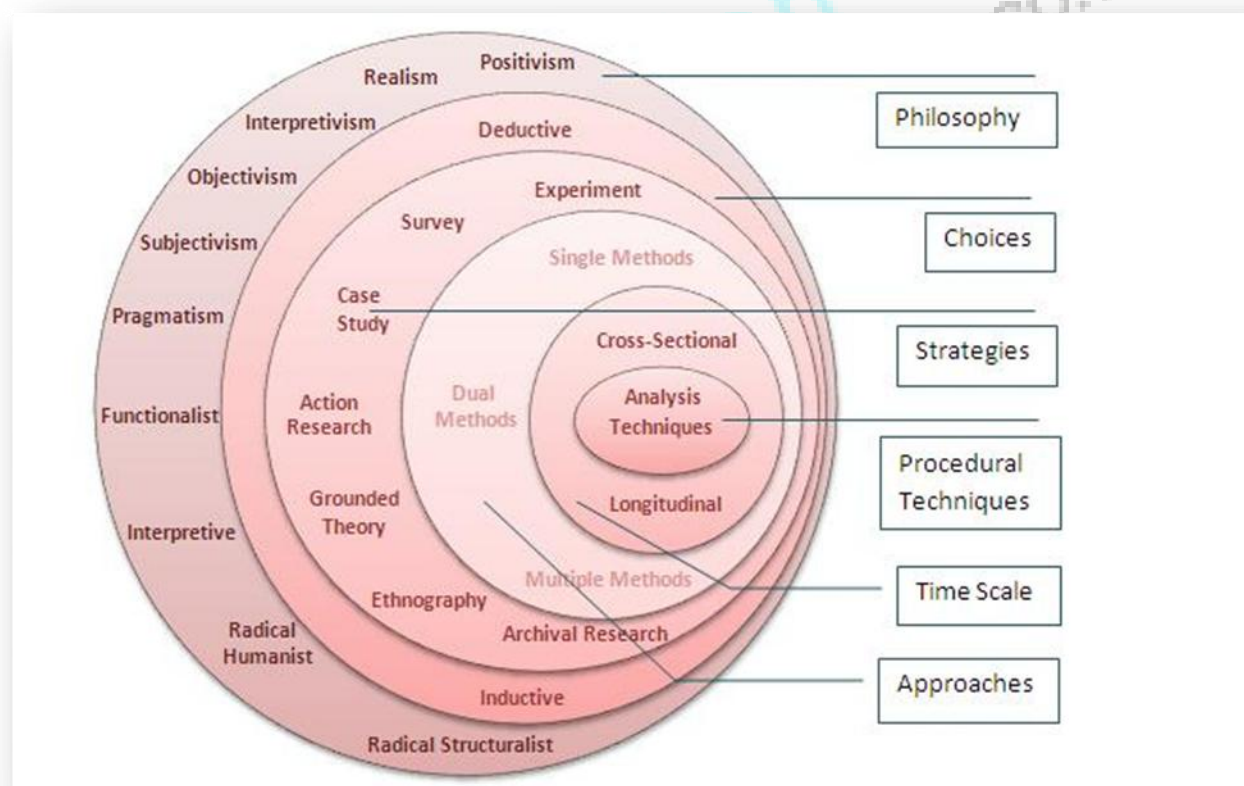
Realism
Positivism
Interpretivism
Objectivism
Subjectivism
Pragmatism
Functionalist
Interpretive
Radical Humanist
Radical Structuralist

Deductive
Inductive

Experiment
Survey
Case Study
Action Research
Grounded Theory
Ethnography
Archival Research

Single Methods
Dual Methods
Multiple Methods

Cross-Sectional
Longitudinal

Analysis Techniques

Philosophy
Choices
Strategies
Procedural Techniques
Time Scale
Approaches